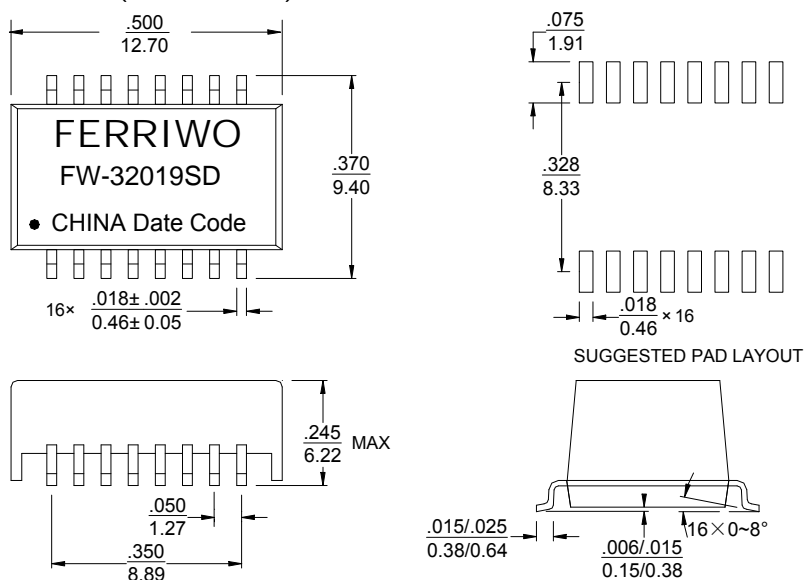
$\frac{.500}{12.70}$

FERRIWO
FW-32019SD
CHINA Date Code

$\frac{.370}{9.40}$

16× $\frac{.018\pm .002}{0.46\pm 0.05}$

$\frac{.075}{1.91}$

$\frac{.328}{8.33}$

$\frac{.018}{0.46}$ × 16

SUGGESTED PAD LAYOUT

$\frac{.245}{6.22}$ MAX

$\frac{.050}{1.27}$

$\frac{.350}{8.89}$

$\frac{.015/.025}{0.38/0.64}$

$\frac{.006/.015}{0.15/0.38}$

16×0~8°